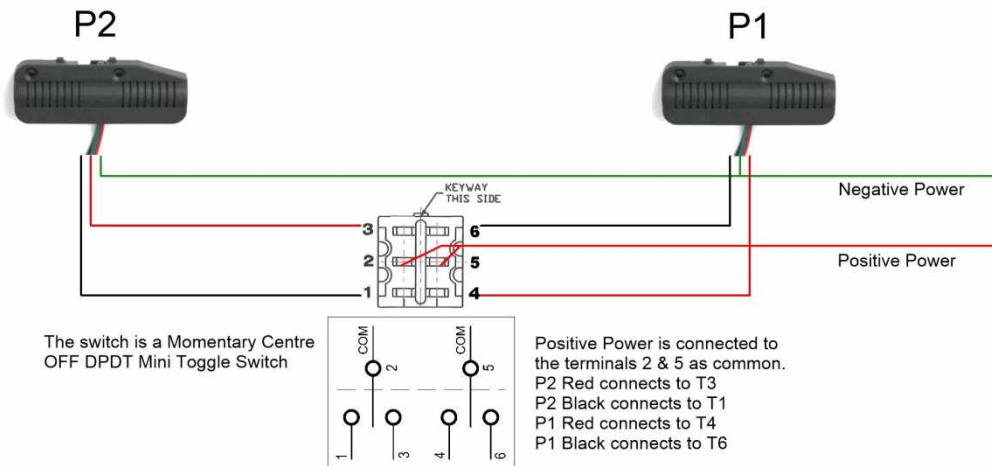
P2

P1

KEYWAY
THIS SIDE

Negative Power

3
2
1

6
5
4

Positive Power

The switch is a Momentary Centre OFF DPDT Mini Toggle Switch

COM
2

COM
5

1
3
4
6

Positive Power is connected to the terminals 2 & 5 as common.
P2 Red connects to T3
P2 Black connects to T1
P1 Red connects to T4
P1 Black connects to T6